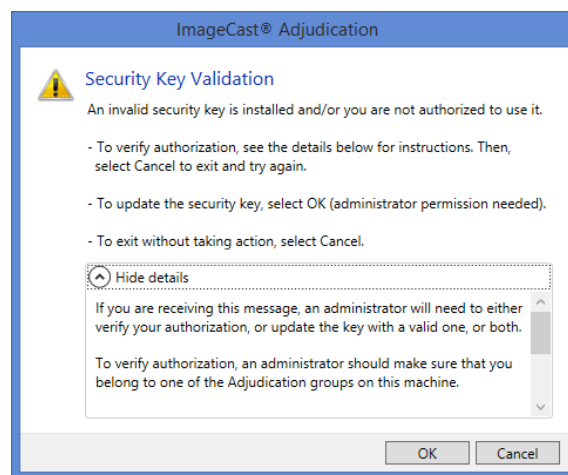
ImageCast® Adjudication

Security Key Validation

An invalid security key is installed and/or you are not authorized to use it.

- To verify authorization, see the details below for instructions. Then, select Cancel to exit and try again.

- To update the security key, select OK (administrator permission needed).

- To exit without taking action, select Cancel.

Hide details

If you are receiving this message, an administrator will need to either verify your authorization, or update the key with a valid one, or both.

To verify authorization, an administrator should make sure that you belong to one of the Adjudication groups on this machine.

OK

Cancel